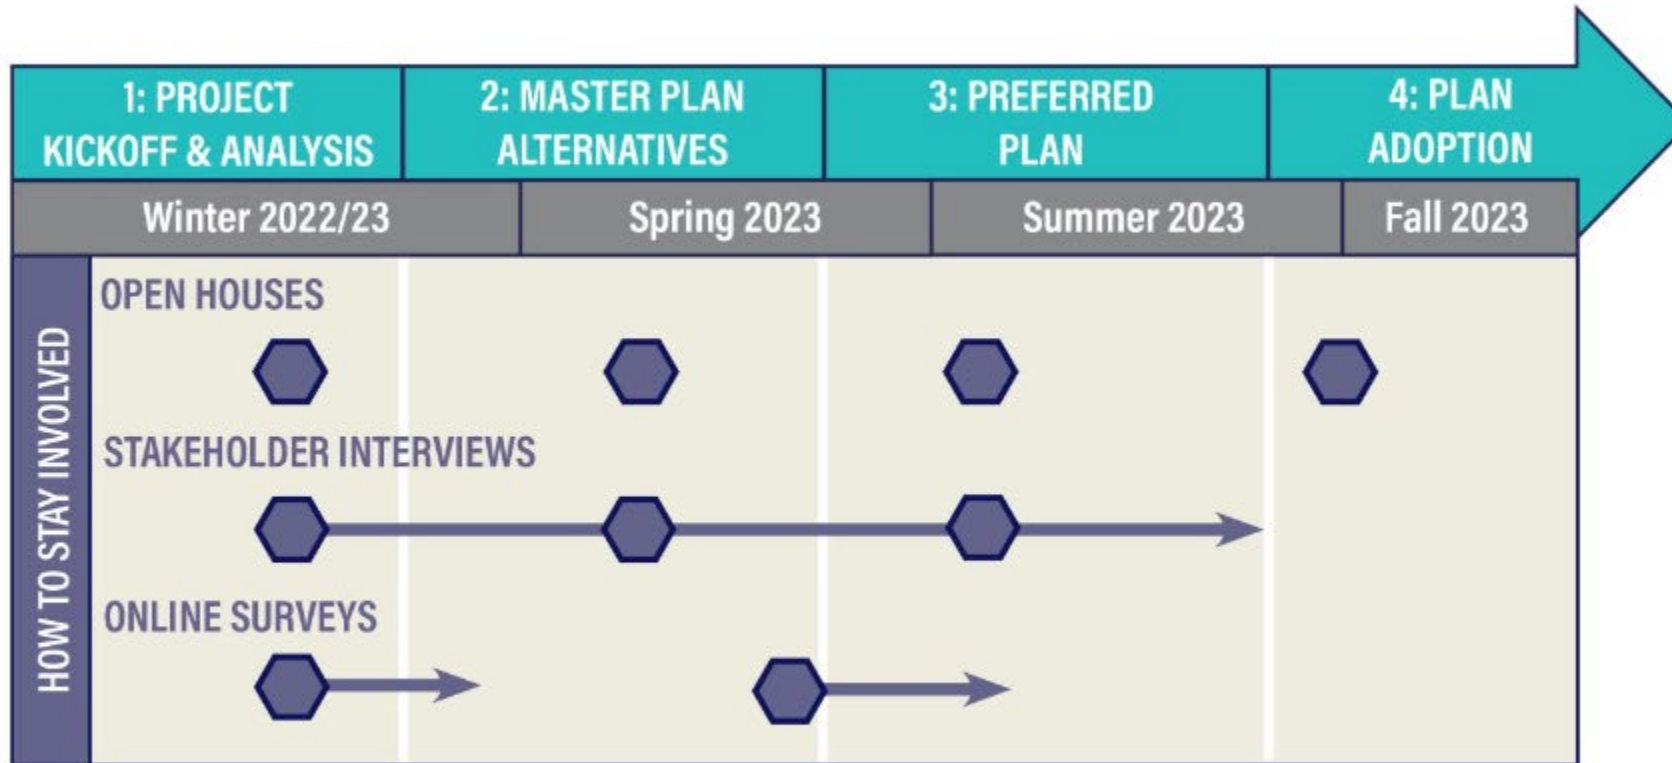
1: PROJECT KICKOFF & ANALYSIS

2: MASTER PLAN ALTERNATIVES

3: PREFERRED PLAN

4: PLAN ADOPTION

Winter 2022/23

Spring 2023

Summer 2023

Fall 2023

HOW TO STAY INVOLVED

OPEN HOUSES

STAKEHOLDER INTERVIEWS

ONLINE SURVEYS